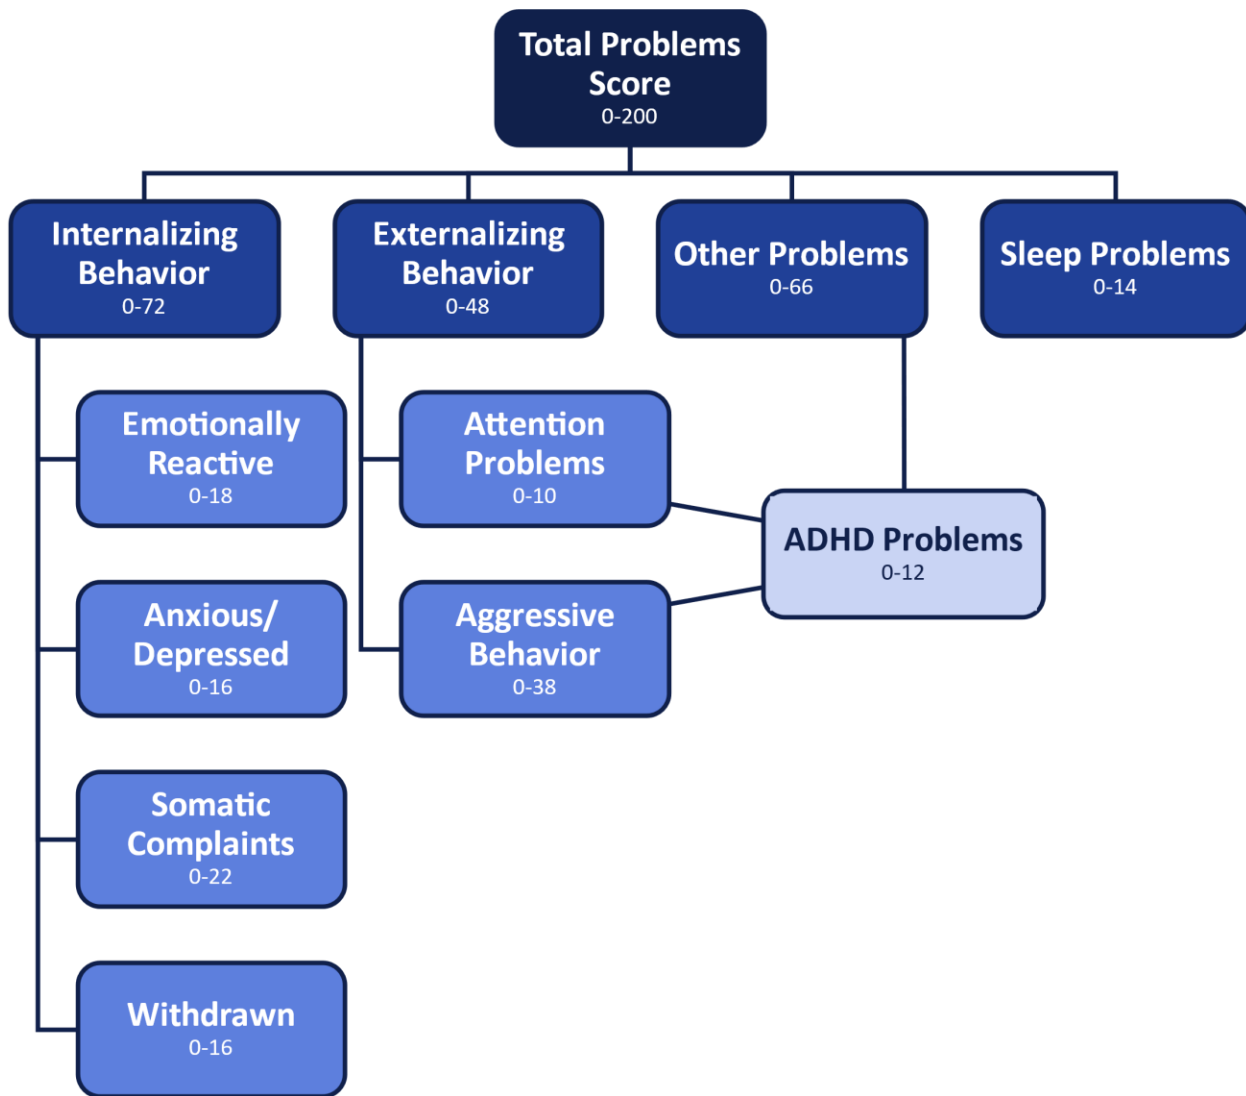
Total Problems Score
0-200

Internalizing Behavior
0-72

Externalizing Behavior
0-48

Other Problems
0-66

Sleep Problems
0-14

Emotionally Reactive
0-18

Attention Problems
0-10

ADHD Problems
0-12

Anxious/ Depressed
0-16

Aggressive Behavior
0-38

Somatic Complaints
0-22

Withdrawn
0-16